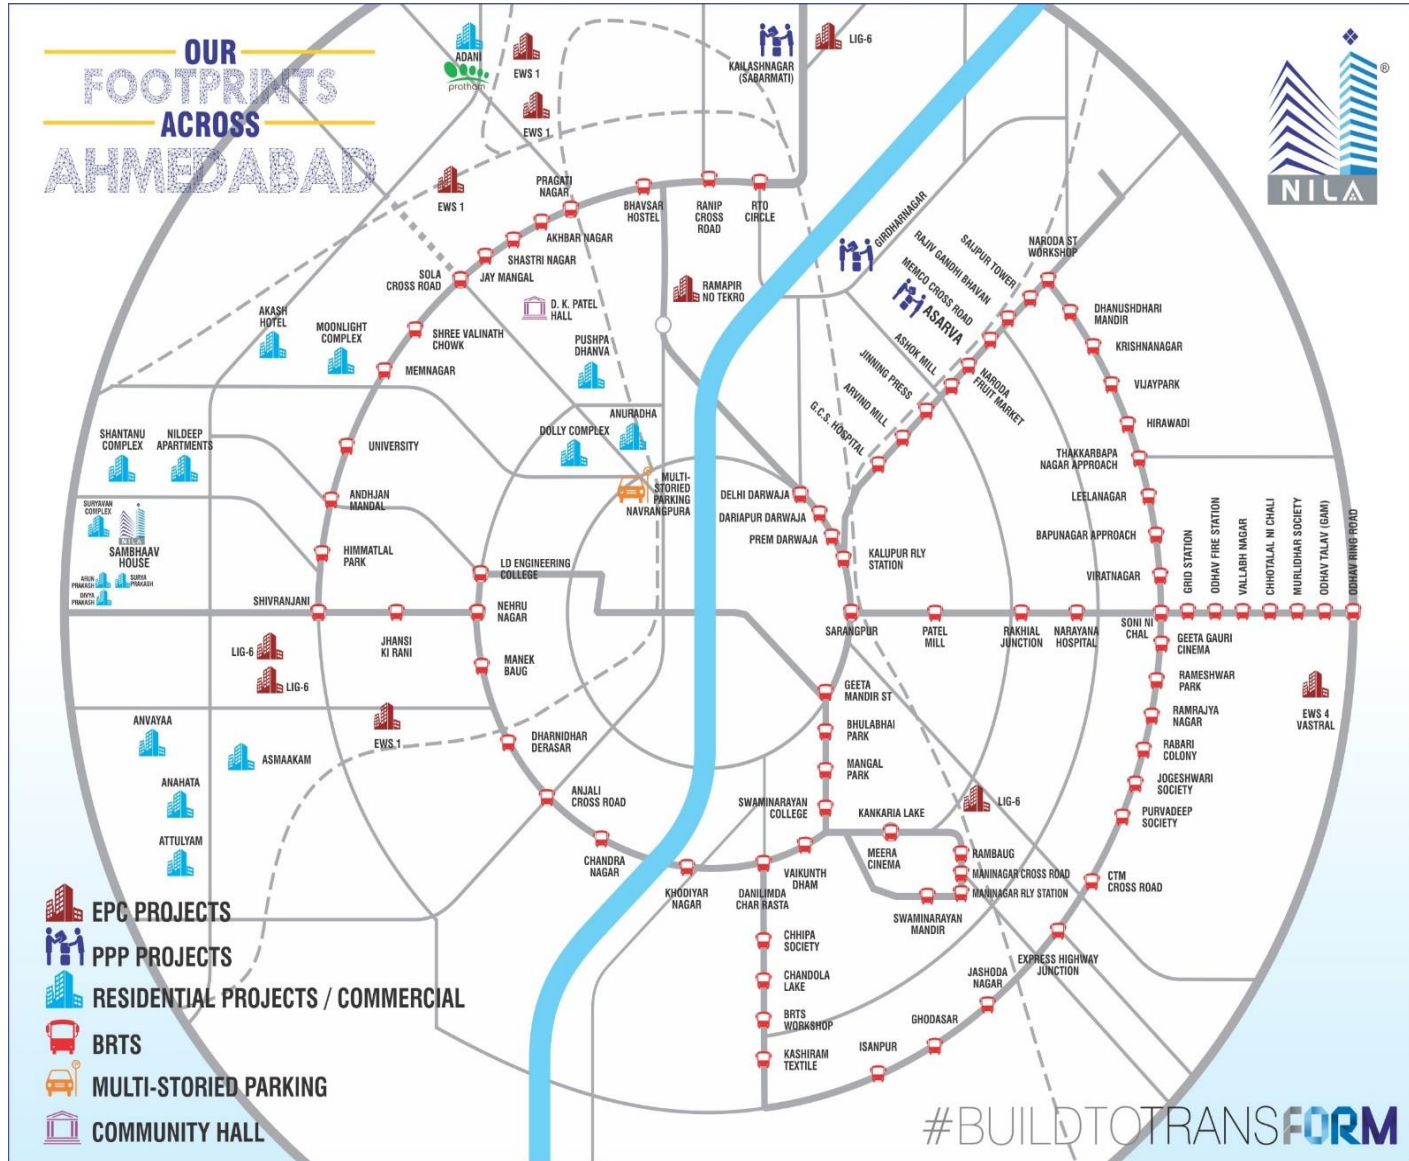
OUR FOOTPRINTS ACROSS AHMEDABAD

NILA ®

ADANI prathām
EWS 1
EWS 1
KAILASHNAGAR (SABARMATI)
LIG-6
EWS 1
PRAGATI NAGAR
BHAVSAR HOSTEL
RANIP CROSS ROAD
RTO CIRCLE
AKHBAR NAGAR
SHASTRI NAGAR
JAY MANGAL
SOLA CROSS ROAD
RAMAPIR NO TEKRO
D. K. PATEL HALL
GIRDHARNAGAR
RAJIV GANDHI BHAVAN
SALIPUR TOWER
NARODA ST WORKSHOP
MEMCO CROSS ROAD
ASARVA
AKASH HOTEL
MOONLIGHT COMPLEX
SHREE VALINATH CHOWK
PUSHPA DHANVA
MEMNAGAR
ASHOK MILL
NARODA FRUIT MARKET
DHANUSHDHARI MANDIR
KRISHNANAGAR
VIJAYPARK
JINNING PRESS
ARVIND MILL
G.C.S. HOSPITAL
HIRAWADI
ANURADHA
DOLLY COMPLEX
SHANTANU COMPLEX
NILDEEP APARTMENTS
UNIVERSITY
THAKKARBAPA NAGAR APPROACH
MULTI-STORIED PARKING NAVRANGPURA
DELHI DARWAJA
DARIAPUR DARWAJA
PREM DARWAJA
LEELANAGAR
ANDHJAN MANDAL
SURYAVAN COMPLEX
SAMBHAAV HOUSE
ARUN PRAKASH
SURYA PRAKASH
DIVYA PRAKASH
HIMMATLAL PARK
LD ENGINEERING COLLEGE
KALUPUR RLY STATION
BAPUNAGAR APPROACH
VIRATNAGAR
GRID STATION
ODHAV FIRE STATION
VALLABH NAGAR
CHHOTALAL NI CHALI
MURLIDHAR SOCIETY
ODHAV TALAV (GAM)
ODHAV RING ROAD
SHIVRANJANI
NEHRU NAGAR
SARANGPUR
PATEL MILL
RAKHIAL JUNCTION
NARAYANA HOSPITAL
SONI NI CHAL
GEETA GAURI CINEMA
LIG-6
JHANSI KI RANI
MANEK BAUG
LIG-6
GEETA MANDIR ST
RAMESHWAR PARK
EWS 4 VASTRAL
ANVAYAA
EWS 1
ASMAAKAM
DHARNIDHAR DERASAR
BHULABHAI PARK
RAMRAJYA NAGAR
RABARI COLONY
MANGAL PARK
ANAHATA
ANJALI CROSS ROAD
SWAMINARAYAN COLLEGE
KANKARIA LAKE
LIG-6
JOGESHWARI SOCIETY
PURVADEEP SOCIETY
ATTULYAM
CHANDRA NAGAR
MEERA CINEMA
RAMBAUG
MANINAGAR CROSS ROAD
MANINAGAR RLY STATION
CTM CROSS ROAD
VAIKUNTH DHAM
KHODIYAR NAGAR
DANILIMDA CHAR RASTA
SWAMINARAYAN MANDIR
CHHIPA SOCIETY
EXPRESS HIGHWAY JUNCTION
JASHODA NAGAR
CHANDOLA LAKE
BRTS WORKSHOP
GHODASAR
KASHIRAM TEXTILE
ISANPUR

EPC PROJECTS
PPP PROJECTS
RESIDENTIAL PROJECTS / COMMERCIAL
BRTS
MULTI-STORIED PARKING
COMMUNITY HALL

#BUILDTOTRANSFORM